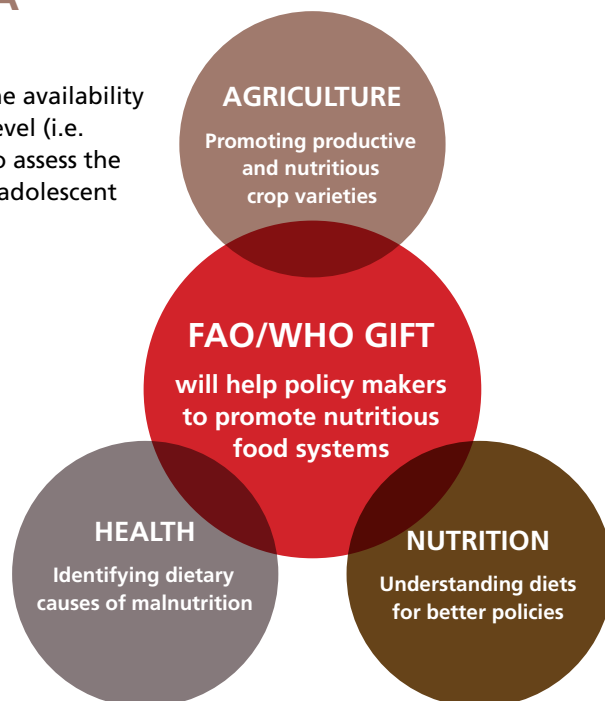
A

he availability
evel (i.e.
o assess the
adolescent

AGRICULTURE
Promoting productive and nutritious crop varieties

FAO/WHO GIFT
will help policy makers to promote nutritious food systems

HEALTH
Identifying dietary causes of malnutrition

NUTRITION
Understanding diets for better policies